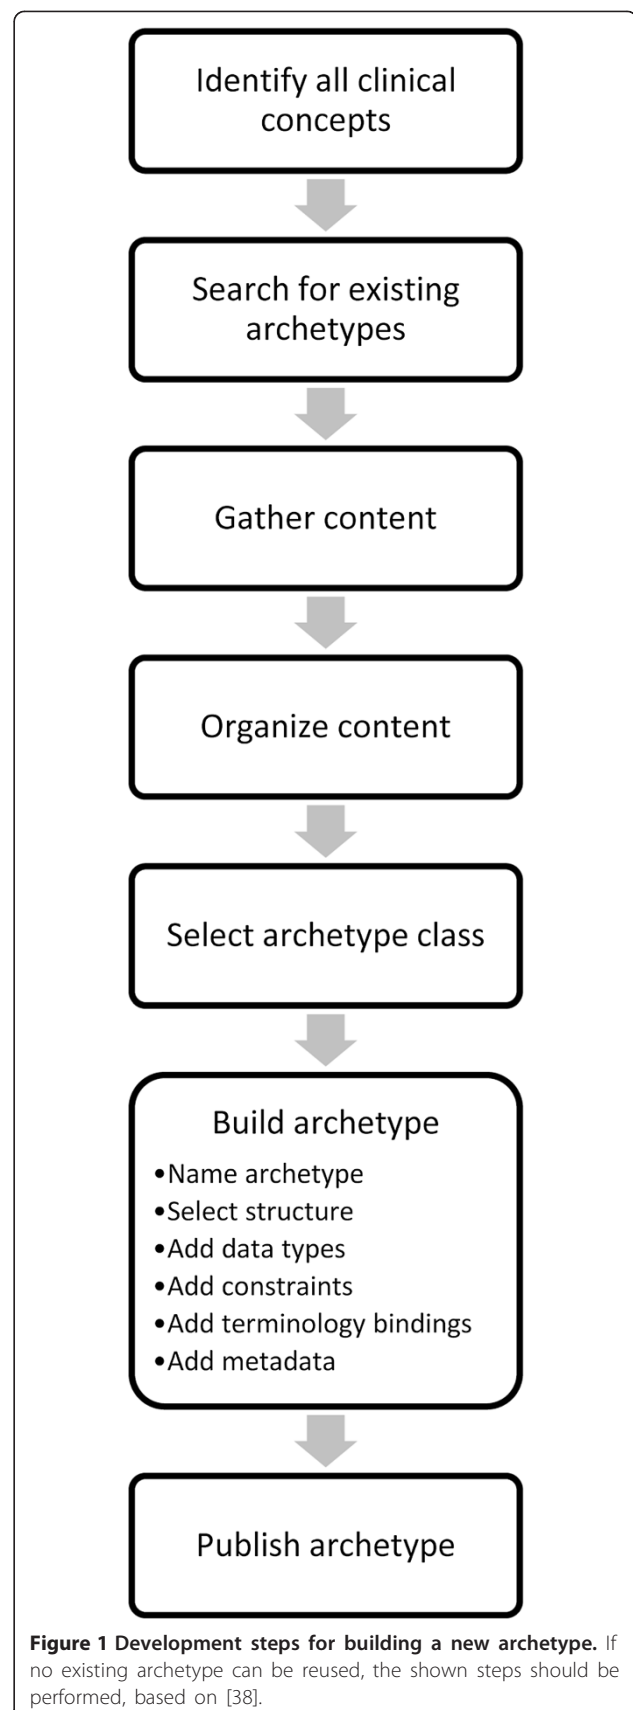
Identify all clinical concepts

Search for existing archetypes

Gather content

Organize content

Select archetype class

Build archetype

•Name archetype
•Select structure
•Add data types
•Add constraints
•Add terminology bindings
•Add metadata

Publish archetype

**Figure 1 Development steps for building a new archetype.** If no existing archetype can be reused, the shown steps should be performed, based on [38].